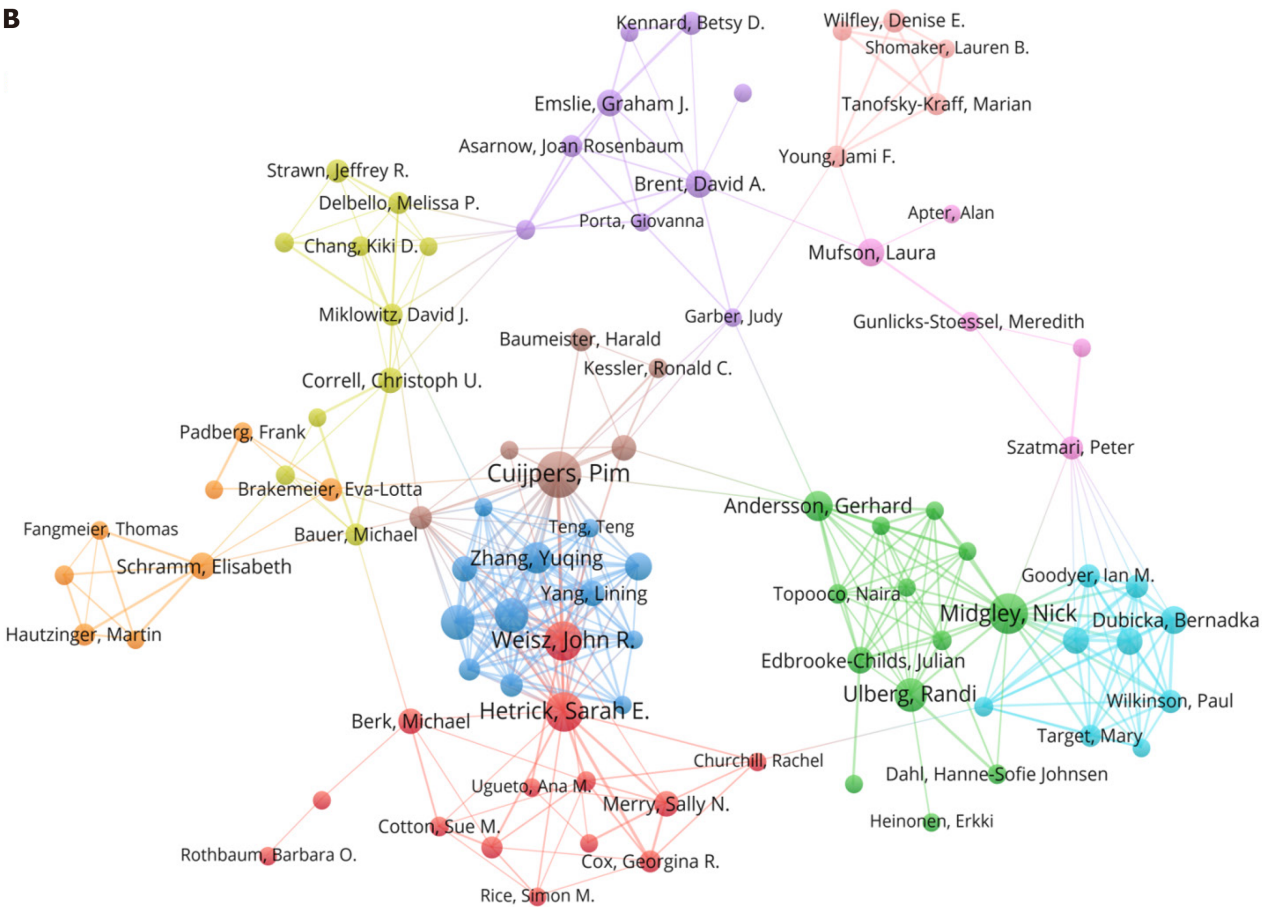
B

Kennard, Betsy D.
Wilfley, Denise E.
Shomaker, Lauren B.
Emslie, Graham J.
Tanofsky-Kraff, Marian
Asarnow, Joan Rosenbaum
Young, Jami F.
Strawn, Jeffrey R.
Brent, David A.
Delbello, Melissa P.
Porta, Giovanna
Apter, Alan
Chang, Kiki D.
Mufson, Laura
Miklowitz, David J.
Garber, Judy
Gunlicks-Stoessel, Meredith
Baumeister, Harald
Kessler, Ronald C.
Correll, Christoph U.
Padberg, Frank
Szatmari, Peter
Cuijpers, Pim
Brakemeier, Eva-Lotta
Andersson, Gerhard
Fangmeier, Thomas
Bauer, Michael
Teng, Teng
Schramm, Elisabeth
Zhang, Yuqing
Goodyer, Ian M.
Yang, Lining
Topooco, Naira
Midgley, Nick
Dubicka, Bernadka
Hautzinger, Martin
Weisz, John R.
Edbrooke-Childs, Julian
Ulberg, Randi
Wilkinson, Paul
Hetrick, Sarah E.
Berk, Michael
Target, Mary
Churchill, Rachel
Ugueto, Ana M.
Dahl, Hanne-Sofie Johnsen
Merry, Sally N.
Cotton, Sue M.
Heinonen, Erkki
Rothbaum, Barbara O.
Cox, Georgina R.
Rice, Simon M.